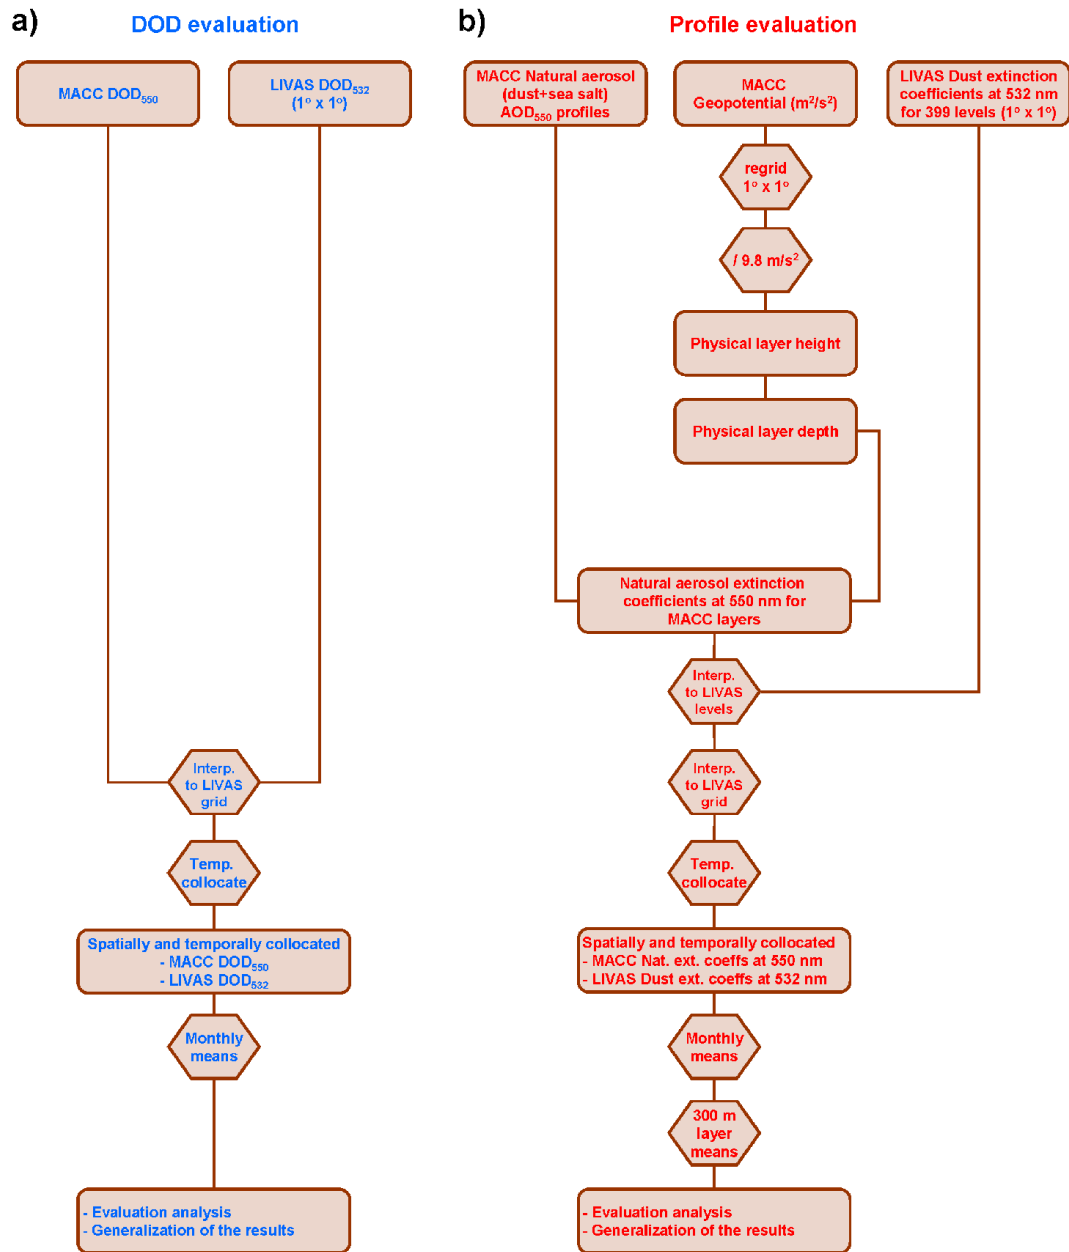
a) DOD evaluation

MACC $DOD_{550}$

LIVAS $DOD_{532}$ (1° x 1°)

Interp. to LIVAS grid

Temp. collocate

Spatially and temporally collocated
- MACC $DOD_{550}$
- LIVAS $DOD_{532}$

Monthly means

- Evaluation analysis
- Generalization of the results

b) Profile evaluation

MACC Natural aerosol (dust+sea salt) $AOD_{550}$ profiles

MACC Geopotential ($m^2/s^2$)

LIVAS Dust extinction coefficients at 532 nm for 399 levels (1° x 1°)

regrid 1° x 1°

/ 9.8 $m/s^2$

Physical layer height

Physical layer depth

Natural aerosol extinction coefficients at 550 nm for MACC layers

Interp. to LIVAS levels

Interp. to LIVAS grid

Temp. collocate

Spatially and temporally collocated
- MACC Nat. ext. coeffs at 550 nm
- LIVAS Dust ext. coeffs at 532 nm

Monthly means

300 m layer means

- Evaluation analysis
- Generalization of the results